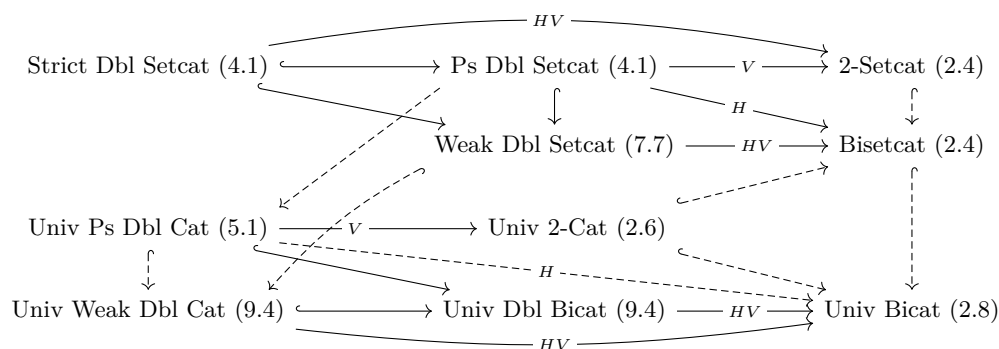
$HV$

Strict Dbl Setcat (4.1)

Ps Dbl Setcat (4.1)

$V$

2-Setcat (2.4)

$H$

Weak Dbl Setcat (7.7)

$HV$

Bisetcat (2.4)

Univ Ps Dbl Cat (5.1)

$V$

Univ 2-Cat (2.6)

$H$

Univ Weak Dbl Cat (9.4)

Univ Dbl Bicat (9.4)

$HV$

Univ Bicat (2.8)

$HV$